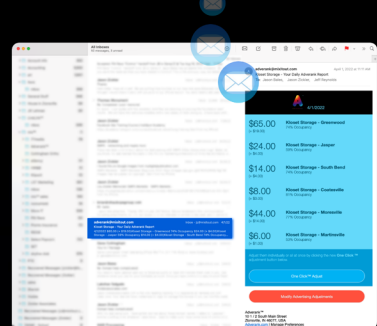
All Inboxes

adsreport@intrinsic.com
Klosset Storage - Your Daily Adsreport Report

advrank@intrinsic.com
Klosset Storage - Your Daily Adwrank Report

4/1/2022

$65.00
Klosset Storage - Greenwood
74% Occupancy

$24.00
Klosset Storage - Jasper
79% Occupancy

$14.00
Klosset Storage - South Bend
77% Occupancy

$8.00
Klosset Storage - Crestonville
43% Occupancy

$44.00
Klosset Storage - Monseville
74% Occupancy

$6.00
Klosset Storage - Martinsville
52% Occupancy

One Click™ Adjust

Modify Advertising Adjustments

Adwrank™
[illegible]